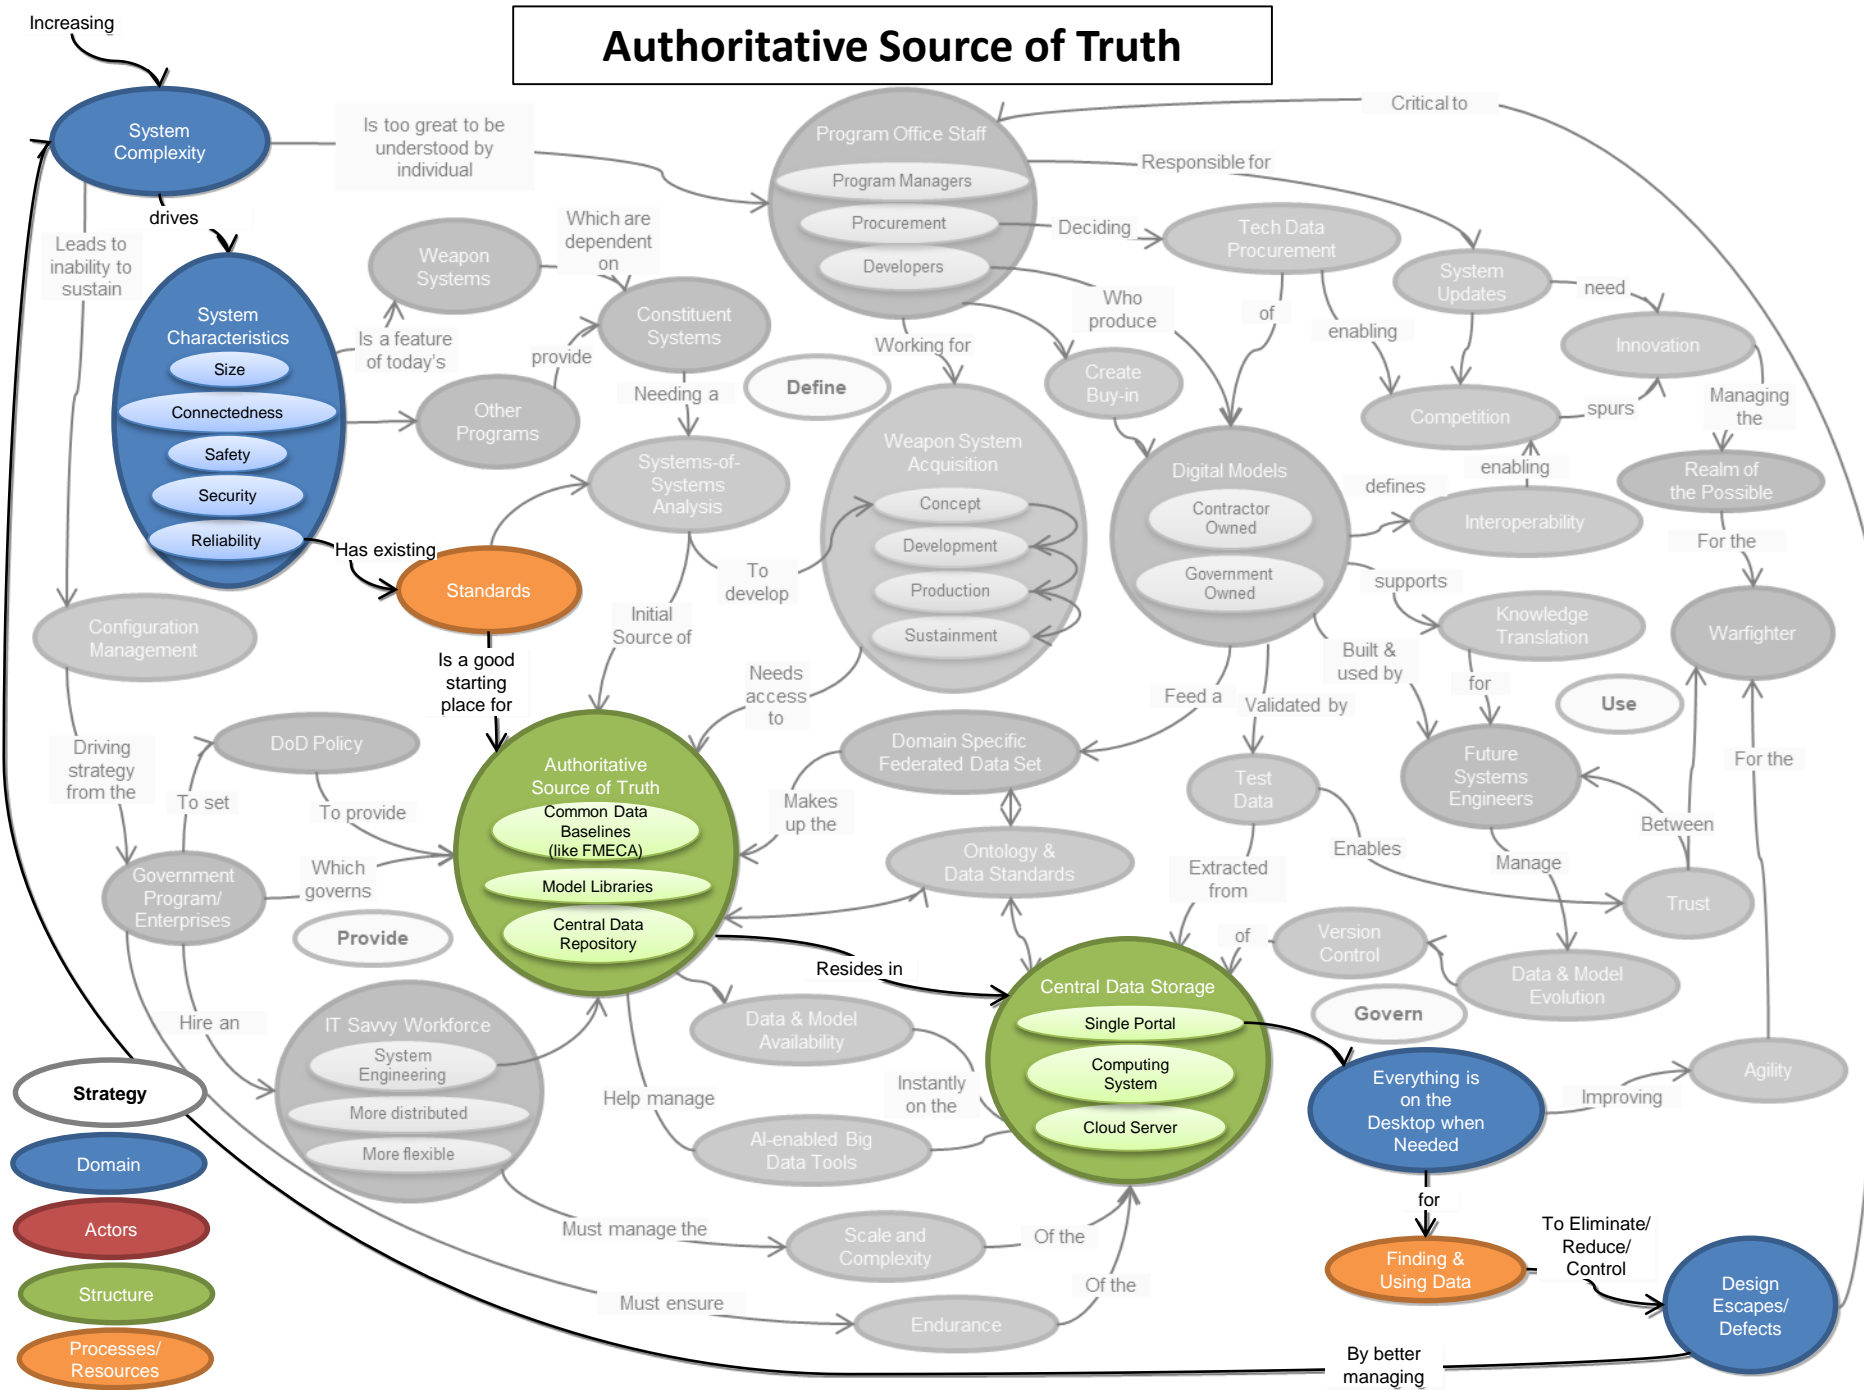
Authoritative Source of Truth

Increasing

System Complexity

Is too great to be understood by individual

drives

Leads to inability to sustain

System Characteristics
Size
Connectedness
Safety
Security
Reliability

Has existing

Standards

Is a good starting place for

Weapon Systems

Is a feature of today's

Which are dependent on

Constituent Systems

provide

Other Programs

Needing a

Systems-of-Systems Analysis

Initial Source of

To develop

Define

Program Office Staff
Program Managers
Procurement
Developers

Critical to

Responsible for

Deciding

Tech Data Procurement

Who produce

Create Buy-in

Working for

Weapon System Acquisition
Concept
Development
Production
Sustainment

Needs access to

Digital Models
Contractor Owned
Government Owned

of

enabling

System Updates

need

Innovation

Competition

spurs

Managing the

enabling

Realm of the Possible

defines

Interoperability

For the

Warfighter

supports

Knowledge Translation

for

Built & used by

Future Systems Engineers

Use

Feed a

Validated by

Domain Specific Federated Data Set

Test Data

Makes up the

Ontology & Data Standards

Extracted from

Enables

Manage

Between

Trust

For the

Configuration Management

Driving strategy from the

DoD Policy

To set

To provide

Government Program/ Enterprises

Which governs

Provide

Authoritative Source of Truth
Common Data Baselines (like FMECA)
Model Libraries
Central Data Repository

Resides in

of

Version Control

Data & Model Evolution

Govern

Central Data Storage
Single Portal
Computing System
Cloud Server

Everything is on the Desktop when Needed

Improving

Agility

for

Finding & Using Data

To Eliminate/ Reduce/ Control

Design Escapes/ Defects

By better managing

Data & Model Availability

Instantly on the

Help manage

AI-enabled Big Data Tools

Hire an

IT Savvy Workforce
System Engineering
More distributed
More flexible

Must manage the

Scale and Complexity

Of the

Must ensure

Endurance

Of the

Strategy

Domain

Actors

Structure

Processes/ Resources